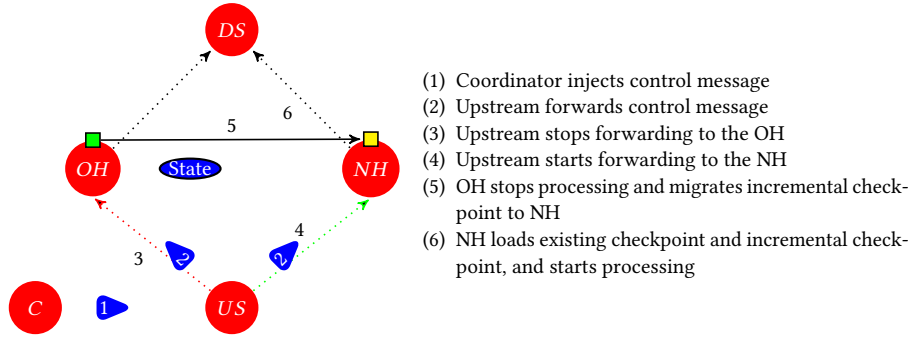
DS

5

6

OH

State

NH

3

2

2

4

C

1

US

(1) Coordinator injects control message
(2) Upstream forwards control message
(3) Upstream stops forwarding to the OH
(4) Upstream starts forwarding to the NH
(5) OH stops processing and migrates incremental checkpoint to NH
(6) NH loads existing checkpoint and incremental checkpoint, and starts processing